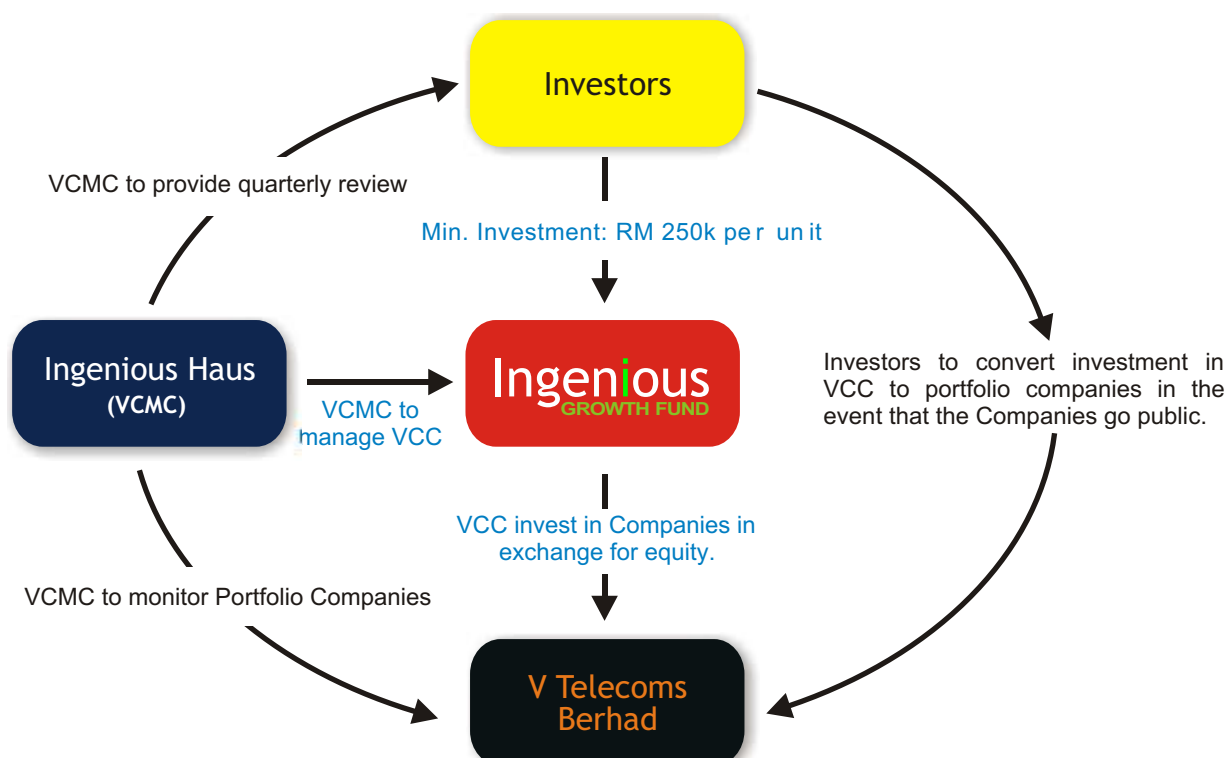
Investors

VCMC to provide quarterly review

Min. Investment: RM 250k pe r un it

Ingenious Haus (VCMC)

VCMC to manage VCC

Ingenious GROWTH FUND

Investors to convert investment in VCC to portfolio companies in the event that the Companies go public.

VCC invest in Companies in exchange for equity.

VCMC to monitor Portfolio Companies

V Telecoms Berhad